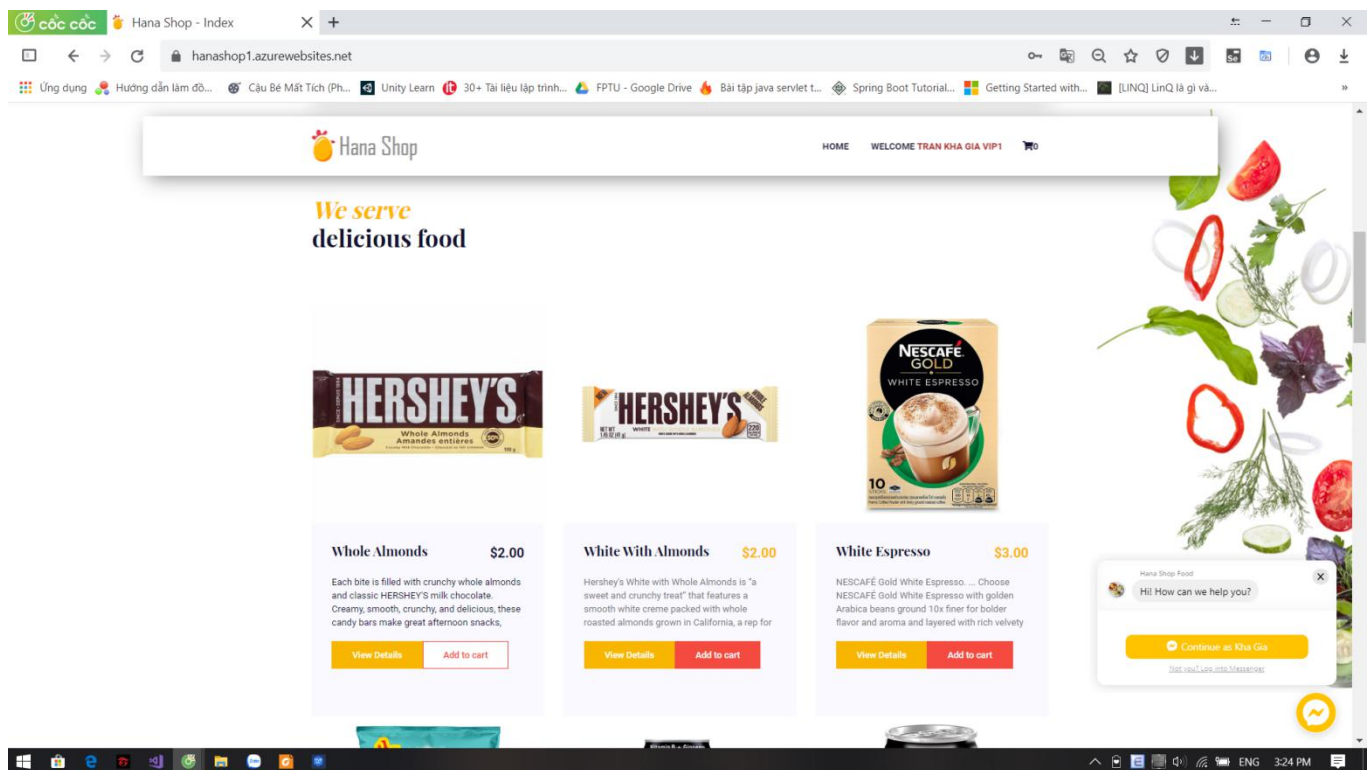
cốc cốc Hana Shop - Index

hanashop1.azurewebsites.net

Ứng dụng Hướng dẫn làm đồ... Cậu Bé Mất Tích (Ph... Unity Learn 30+ Tài liệu lập trình... FPTU - Google Drive Bài tập java servlet t... Spring Boot Tutorial... Getting Started with... [LINQ] LinQ là gì và...

Hana Shop

HOME WELCOME TRAN KHA GIA VIP1 0

We serve
delicious food

Whole Almonds $2.00

Each bite is filled with crunchy whole almonds and classic HERSHEY'S milk chocolate. Creamy, smooth, crunchy, and delicious, these candy bars make great afternoon snacks,

View Details Add to cart

White With Almonds $2.00

Hershey's White with Whole Almonds is "a sweet and crunchy treat" that features a smooth white creme packed with whole roasted almonds grown in California, a rep for

View Details Add to cart

White Espresso $3.00

NESCAFÉ Gold White Espresso. ... Choose NESCAFÉ Gold White Espresso with golden Arabica beans ground 10x finer for bolder flavor and aroma and layered with rich velvety

View Details Add to cart

Hana Shop Food
Hi! How can we help you?
Continue as Kha Gia
Not you? Log into Messenger

ENG 3:24 PM